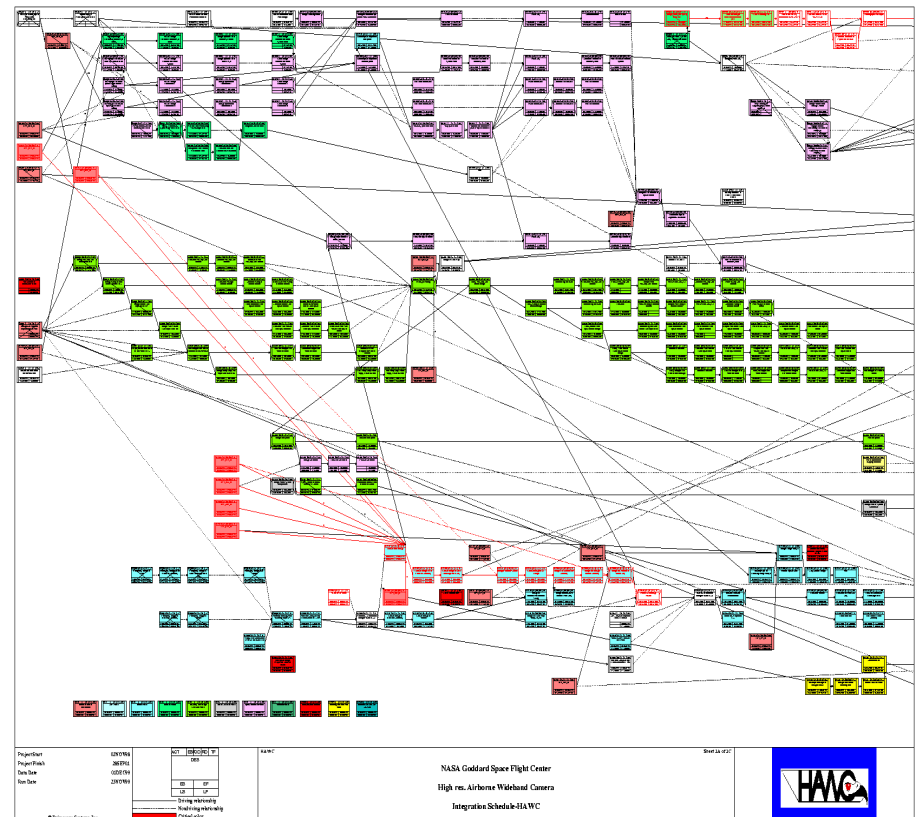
| Project Start | 02NOV98 |
|---|---|
| Project Finish | 28SEP01 |
| Data Date | 02DEC99 |
| Run Date | 23NOV99 |

| ACT | ESRO | RD | TF |
|---|---|---|---|
| DES | | | |
| ES | | EF | |
| LS | | LF | |

Driving relationship
Nondriving relationship
Critical value

HAWC

Sheet 1A of 1C

NASA Goddard Space Flight Center

High res. Airborne Wideband Camera

Integration Schedule-HAWC

HAWC